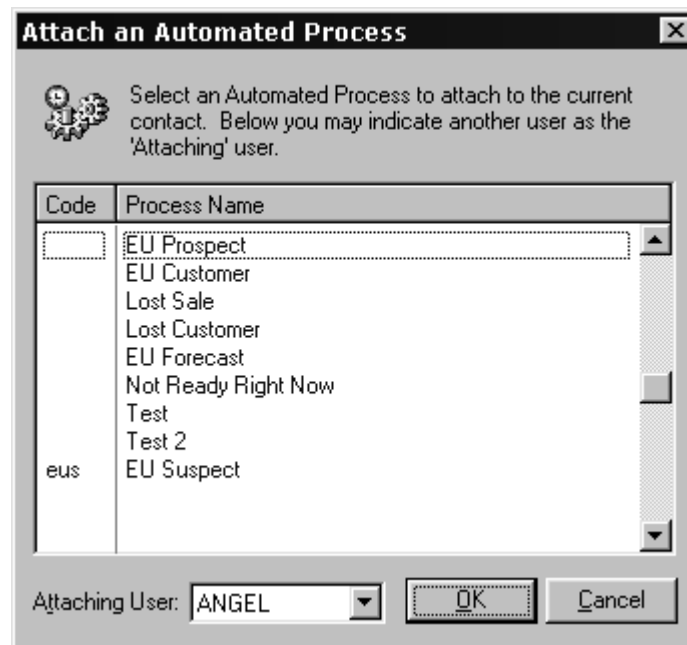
Attach an Automated Process

Select an Automated Process to attach to the current contact. Below you may indicate another user as the 'Attaching' user.

| Code | Process Name |
|---|---|
| | EU Prospect |
| | EU Customer |
| | Lost Sale |
| | Lost Customer |
| | EU Forecast |
| | Not Ready Right Now |
| | Test |
| | Test 2 |
| eus | EU Suspect |

Attaching User: ANGEL

OK

Cancel